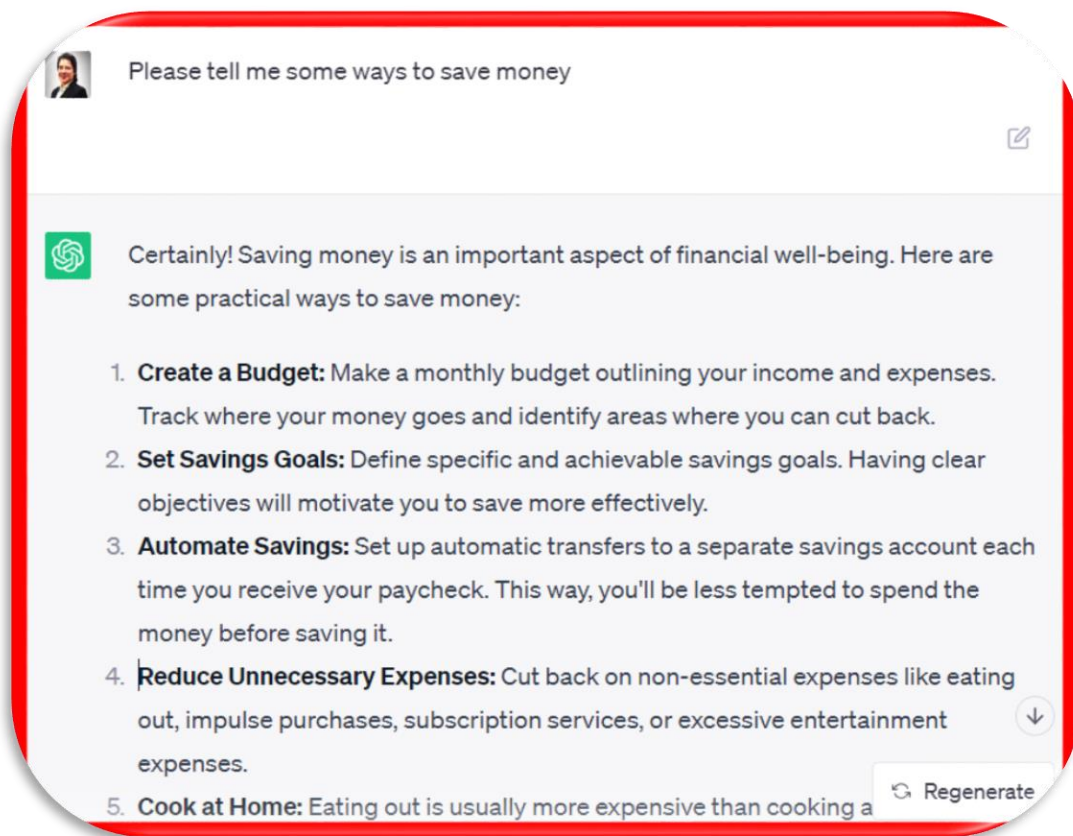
Please tell me some ways to save money

Certainly! Saving money is an important aspect of financial well-being. Here are some practical ways to save money:

1. **Create a Budget:** Make a monthly budget outlining your income and expenses. Track where your money goes and identify areas where you can cut back.
2. **Set Savings Goals:** Define specific and achievable savings goals. Having clear objectives will motivate you to save more effectively.
3. **Automate Savings:** Set up automatic transfers to a separate savings account each time you receive your paycheck. This way, you'll be less tempted to spend the money before saving it.
4. **Reduce Unnecessary Expenses:** Cut back on non-essential expenses like eating out, impulse purchases, subscription services, or excessive entertainment expenses.
5. **Cook at Home:** Eating out is usually more expensive than cooking a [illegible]

Regenerate